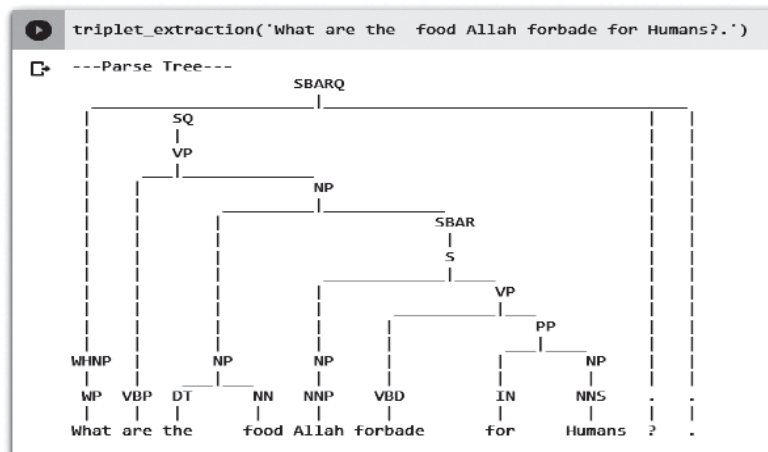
triplet_extraction('What are the  food Allah forbade for Humans?.')

---Parse Tree---

SBARQ

SQ

VP

NP

SBAR

S

VP

PP

WHNP NP NP NP

WP VBP DT NN NNP VBD IN NNS . .

What are the food Allah forbade for Humans ? .